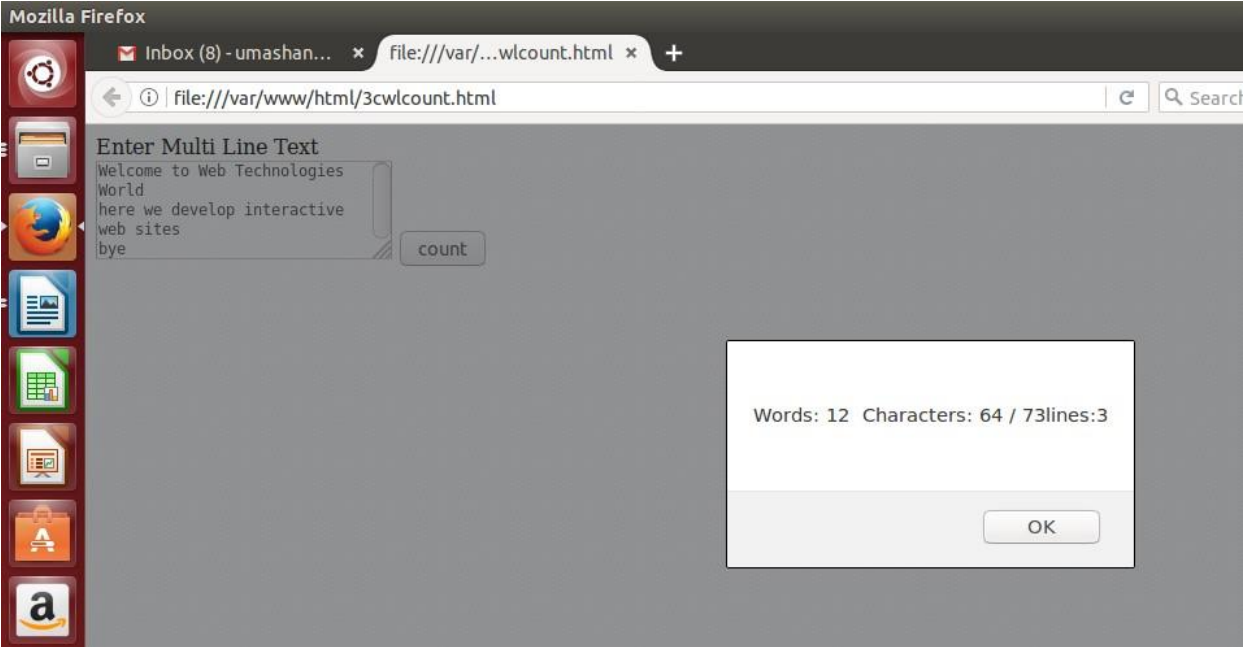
Mozilla Firefox

Inbox (8) - umashan... ×

file:///var/...wlcount.html ×

+

file:///var/www/html/3cwlcount.html

Search

Enter Multi Line Text

Welcome to Web Technologies
World
here we develop interactive
web sites
bye

count

Words: 12 Characters: 64 / 73lines:3

OK